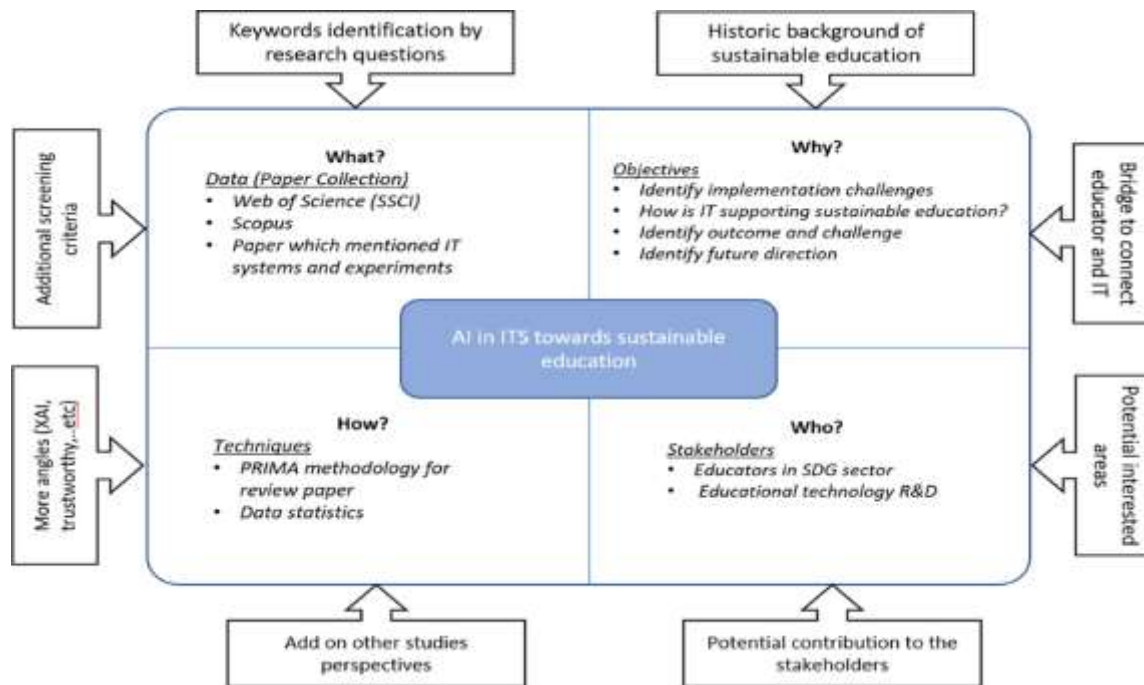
Keywords identification by research questions

Historic background of sustainable education

Additional screening criteria

What?
Data (Paper Collection)
• Web of Science (SSCI)
• Scopus
• Paper which mentioned IT systems and experiments

Why?
Objectives
• Identify implementation challenges
• How is IT supporting sustainable education?
• Identify outcome and challenge
• Identify future direction

Bridge to connect educator and IT

AI in ITS towards sustainable education

More angles (XAI, trustworthy,…etc)

How?
Techniques
• PRIMA methodology for review paper
• Data statistics

Who?
Stakeholders
• Educators in SDG sector
• Educational technology R&D

Potential interested areas

Add on other studies perspectives

Potential contribution to the stakeholders